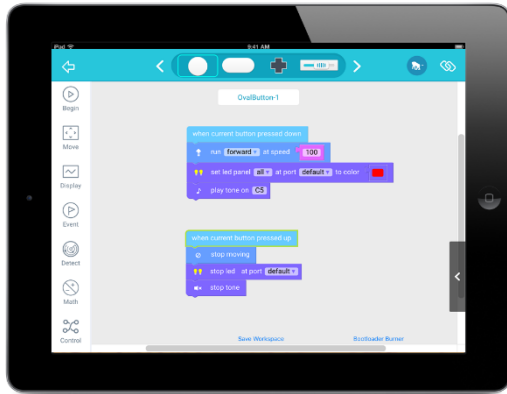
iPad
9:41 AM

OvalButton-1

Begin

Move

Display

Event

Detect

Math

Control

when current button pressed down

run forward at speed 100

set led panel all at port default to color

play tone on C5

when current button pressed up

stop moving

stop led at port default

stop tone

Save Workspace

Bootloader Burner